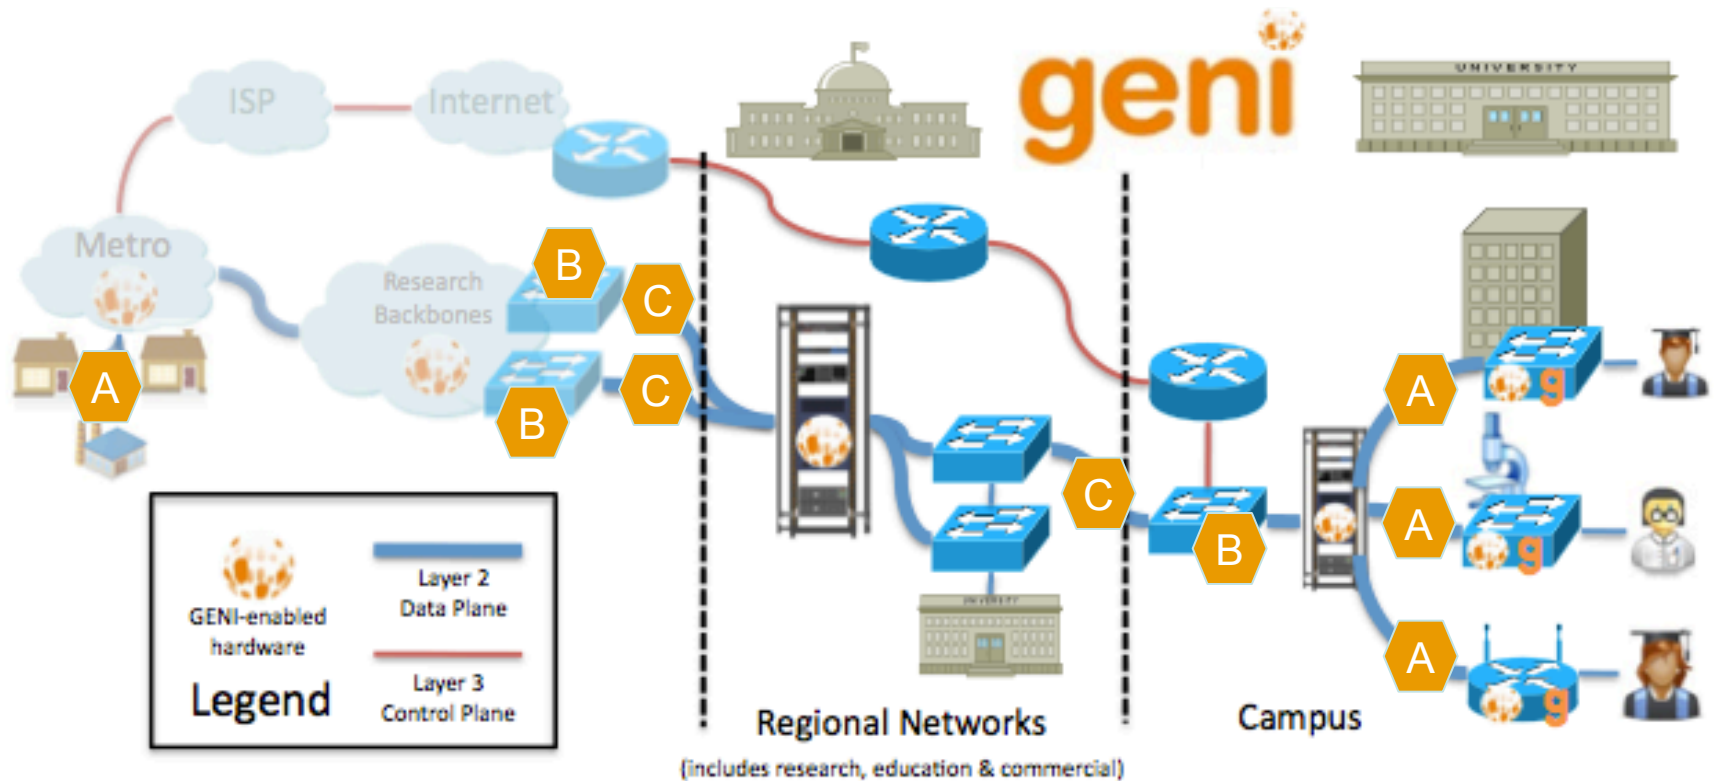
ISP

Internet

geni

UNIVERSITY

Metro

Research Backbones

B

C

C

B

A

A

A

A

C

B

GENI-enabled hardware

Layer 2 Data Plane

Layer 3 Control Plane

Legend

Regional Networks

(includes research, education & commercial)

Campus

g

g

g